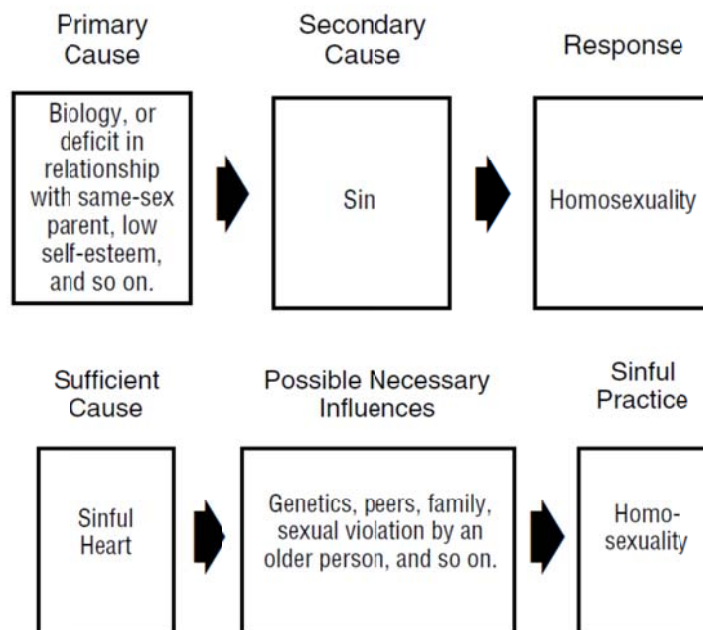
Primary Cause

Biology, or deficit in relationship with same-sex parent, low self-esteem, and so on.

Secondary Cause

Sin

Response

Homosexuality

Sufficient Cause

Sinful Heart

Possible Necessary Influences

Genetics, peers, family, sexual violation by an older person, and so on.

Sinful Practice

Homo-sexuality